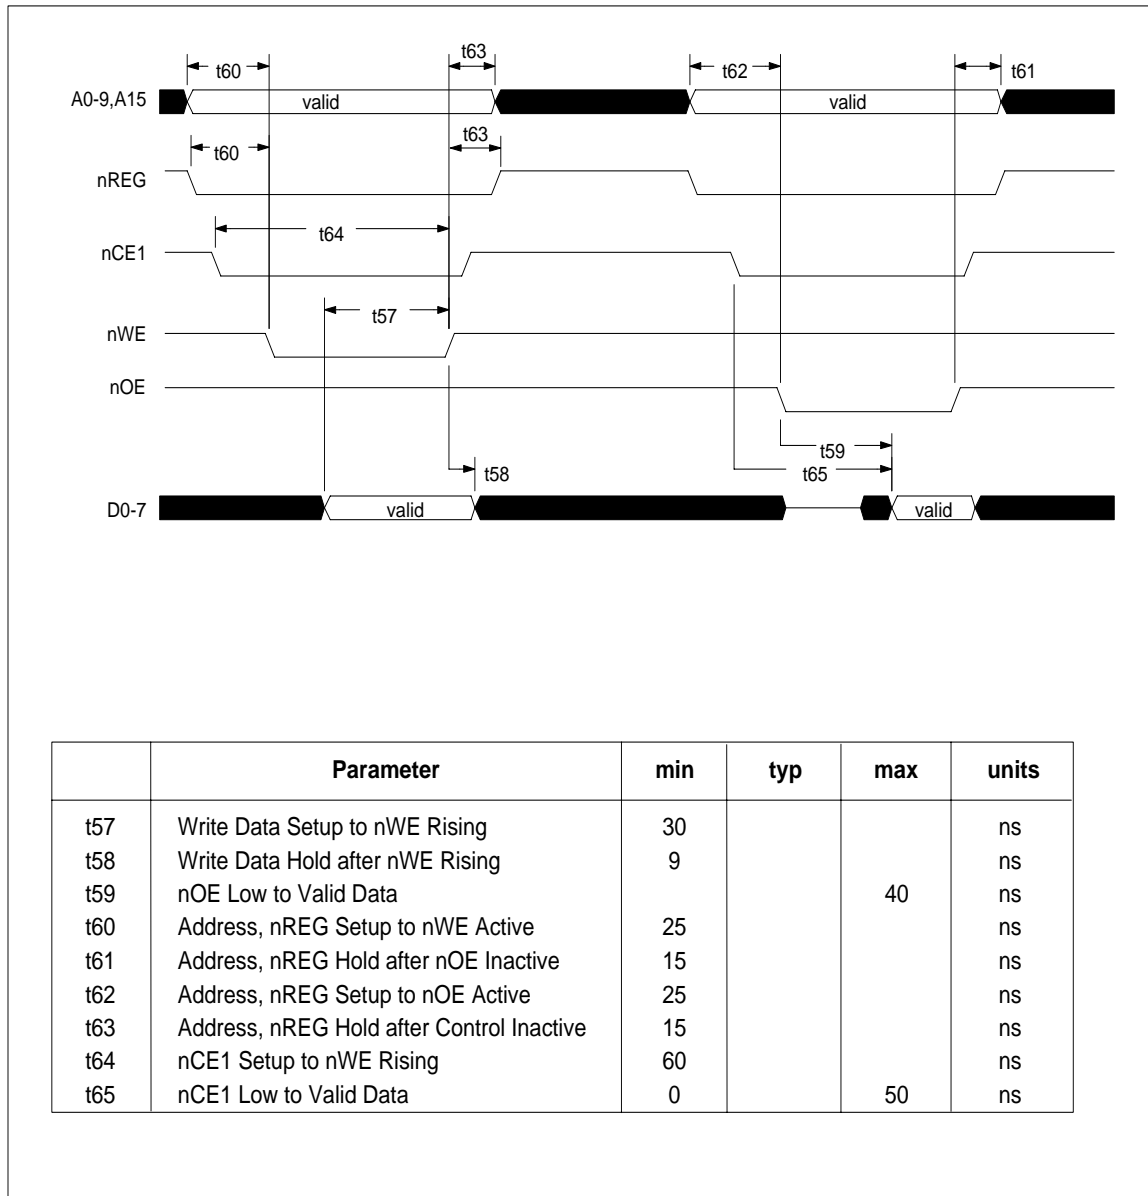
t60
t63
t62
t61
A0-9,A15
valid
valid
t60
t63
nREG
t64
nCE1
t57
nWE
nOE
t59
t58
t65
D0-7
valid
valid

| | Parameter | min | typ | max | units |
|---|---|---|---|---|---|
| t57 | Write Data Setup to nWE Rising | 30 | | | ns |
| t58 | Write Data Hold after nWE Rising | 9 | | | ns |
| t59 | nOE Low to Valid Data | | | 40 | ns |
| t60 | Address, nREG Setup to nWE Active | 25 | | | ns |
| t61 | Address, nREG Hold after nOE Inactive | 15 | | | ns |
| t62 | Address, nREG Setup to nOE Active | 25 | | | ns |
| t63 | Address, nREG Hold after Control Inactive | 15 | | | ns |
| t64 | nCE1 Setup to nWE Rising | 60 | | | ns |
| t65 | nCE1 Low to Valid Data | 0 | | 50 | ns |